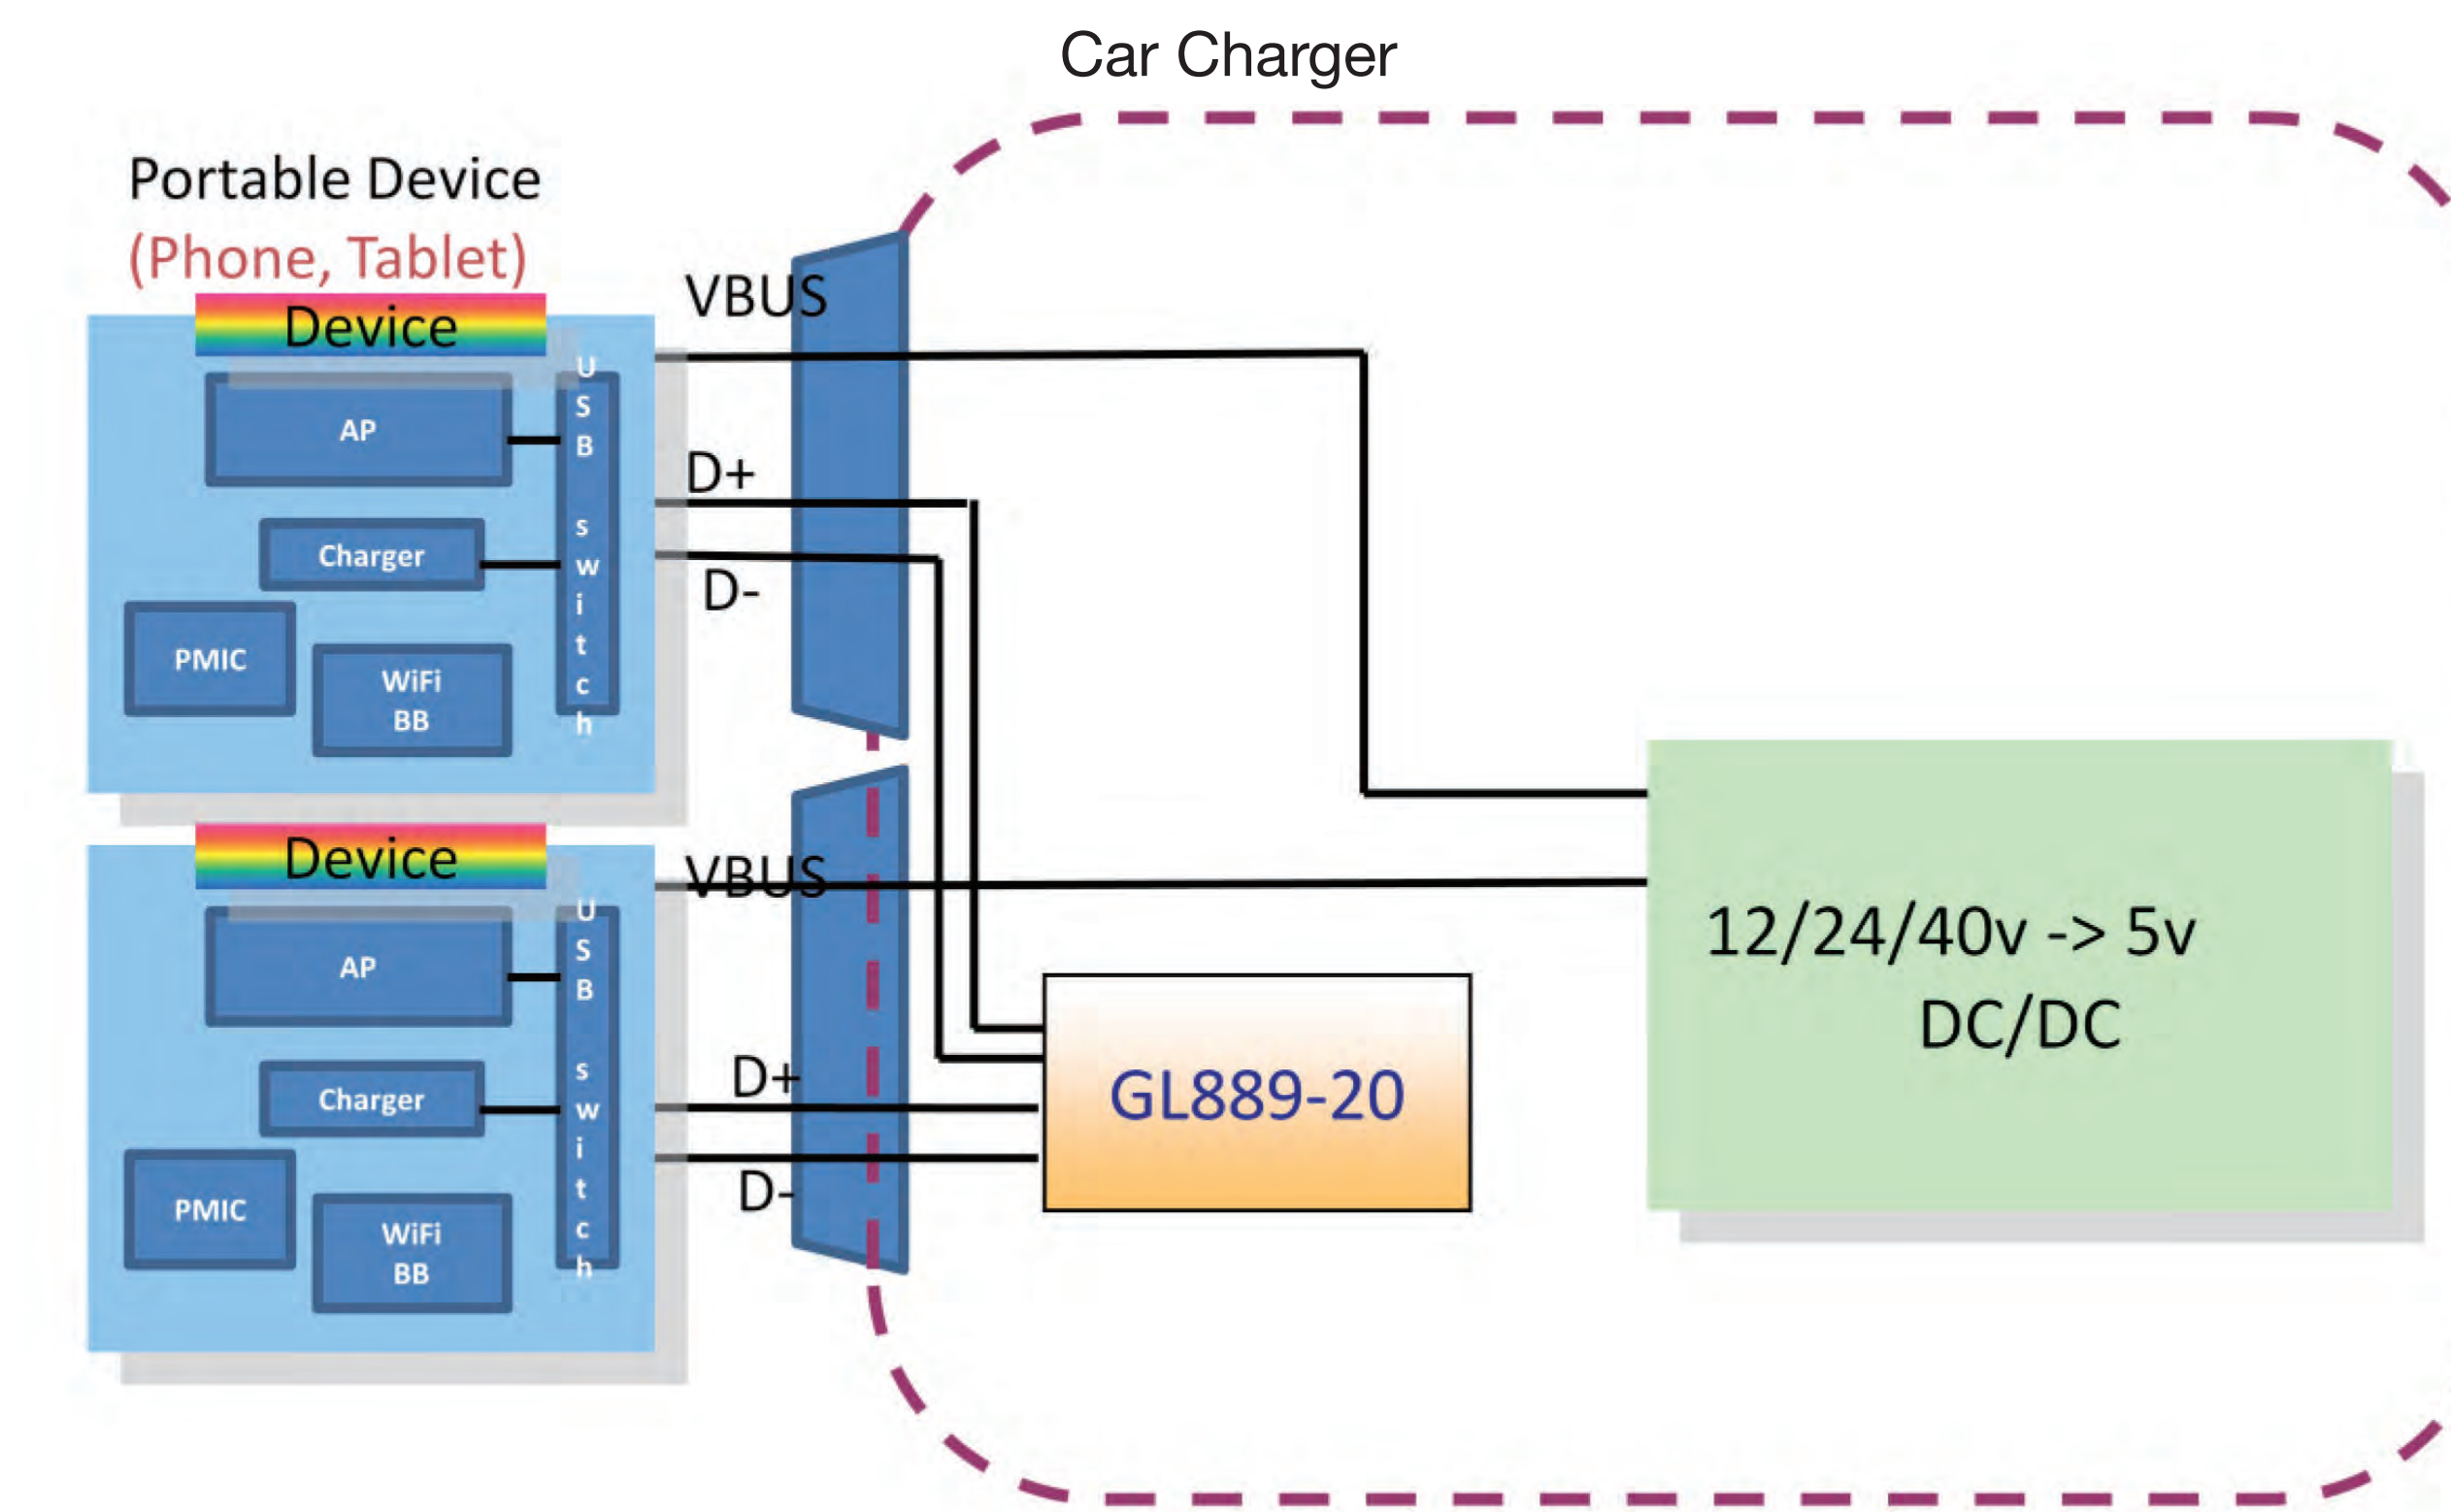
Car Charger

Portable Device
(Phone, Tablet)

Device
AP
Charger
PMIC
WiFi
BB
U
S
B
s
w
i
t
c
h

VBUS
D+
D-

Device
AP
Charger
PMIC
WiFi
BB
U
S
B
s
w
i
t
c
h

VBUS
D+
D-

GL889-20

12/24/40v -> 5v
DC/DC